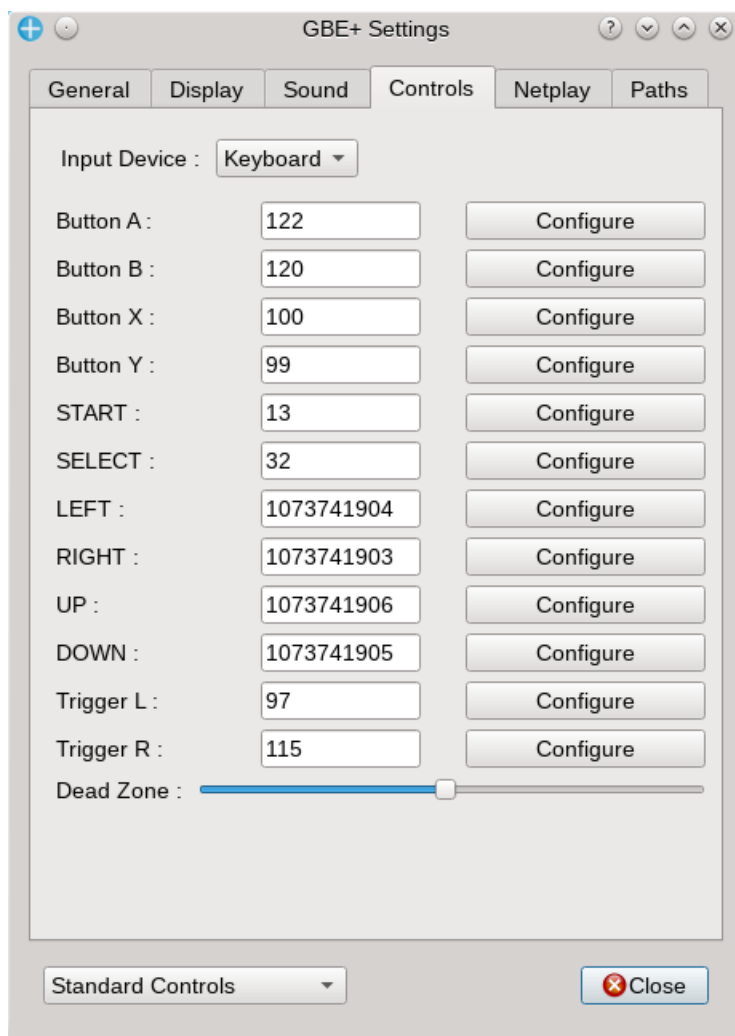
GBE+ Settings

General | Display | Sound | Controls | Netplay | Paths

Input Device : Keyboard

Button A : 122 Configure
Button B : 120 Configure
Button X : 100 Configure
Button Y : 99 Configure
START : 13 Configure
SELECT : 32 Configure
LEFT : 1073741904 Configure
RIGHT : 1073741903 Configure
UP : 1073741906 Configure
DOWN : 1073741905 Configure
Trigger L : 97 Configure
Trigger R : 115 Configure
Dead Zone :

Standard Controls

Close